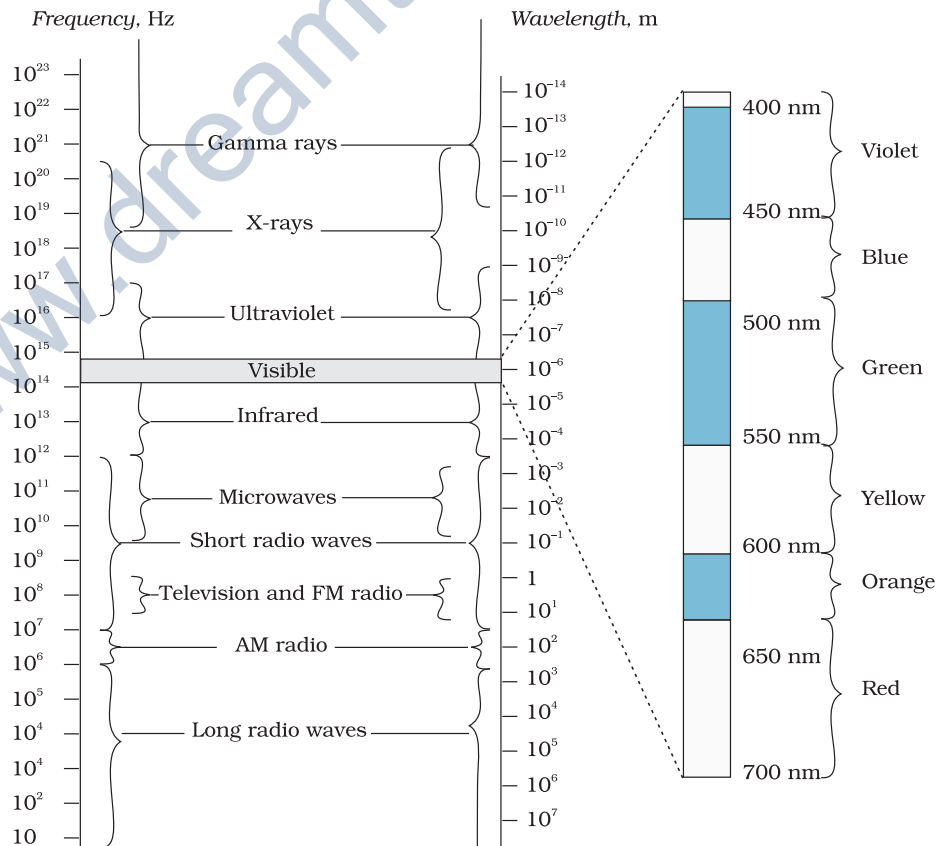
*Frequency*, Hz

*Wavelength*, m

$10^{23}$
$10^{22}$
$10^{21}$
$10^{20}$
$10^{19}$
$10^{18}$
$10^{17}$
$10^{16}$
$10^{15}$
$10^{14}$
$10^{13}$
$10^{12}$
$10^{11}$
$10^{10}$
$10^{9}$
$10^{8}$
$10^{7}$
$10^{6}$
$10^{5}$
$10^{4}$
$10^{4}$
$10^{2}$
10

Gamma rays
X-rays
Ultraviolet
Visible
Infrared
Microwaves
Short radio waves
Television and FM radio
AM radio
Long radio waves

$10^{-14}$
$10^{-13}$
$10^{-12}$
$10^{-11}$
$10^{-10}$
$10^{-9}$
$10^{-8}$
$10^{-7}$
$10^{-6}$
$10^{-5}$
$10^{-4}$
$10^{-3}$
$10^{-2}$
$10^{-1}$
1
$10^{1}$
$10^{2}$
$10^{3}$
$10^{4}$
$10^{5}$
$10^{6}$
$10^{7}$

400 nm
450 nm
500 nm
550 nm
600 nm
650 nm
700 nm

Violet
Blue
Green
Yellow
Orange
Red